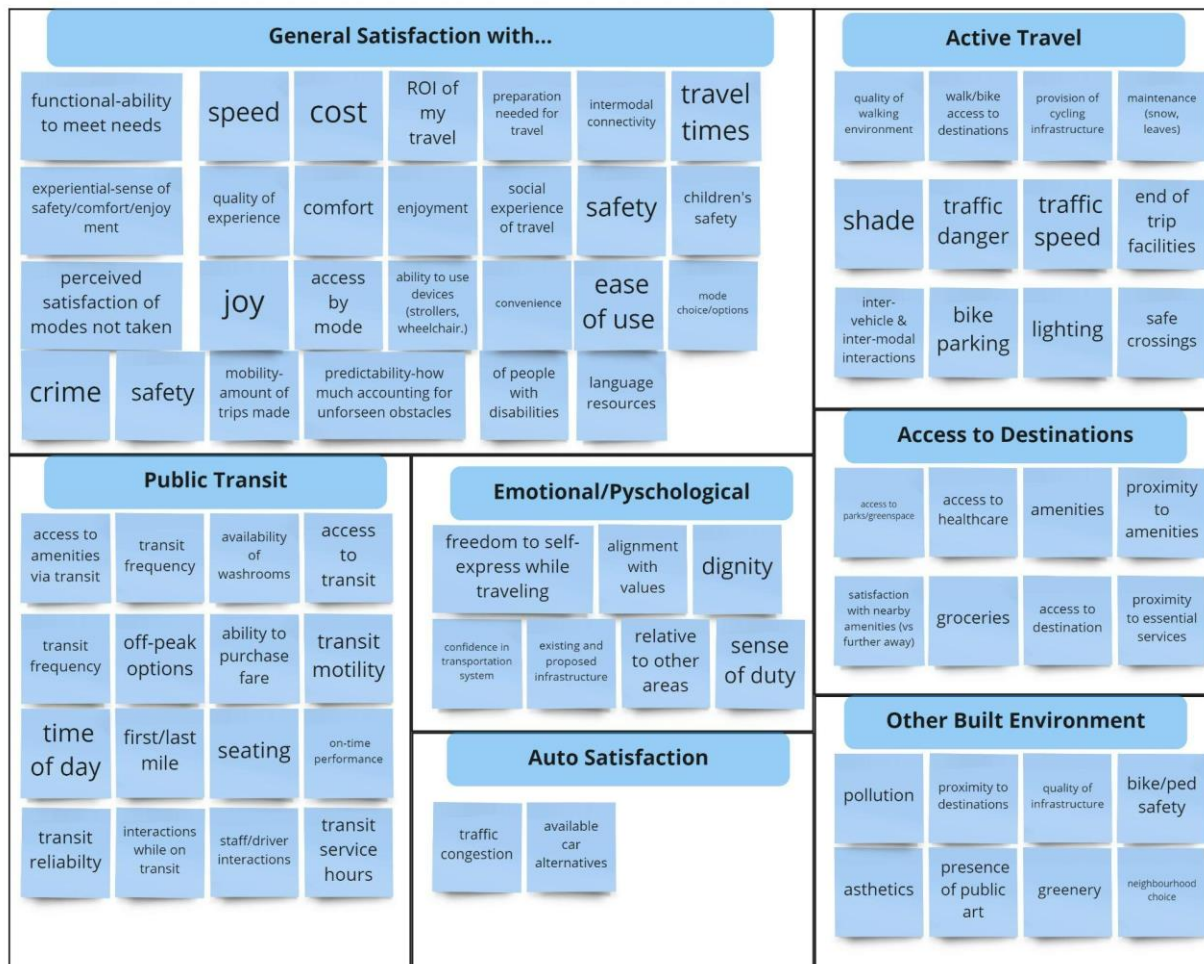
General Satisfaction with...

functional-ability to meet needs

speed

cost

ROI of my travel

preparation needed for travel

intermodal connectivity

travel times

experiential-sense of safety/comfort/enjoyment

quality of experience

comfort

enjoyment

social experience of travel

safety

children's safety

perceived satisfaction of modes not taken

joy

access by mode

ability to use devices (strollers, wheelchair.)

convenience

ease of use

mode choice/options

crime

safety

mobility-amount of trips made

predictability-how much accounting for unforseen obstacles

of people with disabilities

language resources

Active Travel

quality of walking environment

walk/bike access to destinations

provision of cycling infrastructure

maintenance (snow, leaves)

shade

traffic danger

traffic speed

end of trip facilities

inter-vehicle & inter-modal interactions

bike parking

lighting

safe crossings

Access to Destinations

access to parks/greenspace

access to healthcare

amenities

proximity to amenities

satisfaction with nearby amenities (vs further away)

groceries

access to destination

proximity to essential services

Public Transit

access to amenities via transit

transit frequency

availability of washrooms

access to transit

transit frequency

off-peak options

ability to purchase fare

transit motility

time of day

first/last mile

seating

on-time performance

transit reliabilty

interactions while on transit

staff/driver interactions

transit service hours

Emotional/Pyschological

freedom to self-express while traveling

alignment with values

dignity

confidence in transportation system

existing and proposed infrastructure

relative to other areas

sense of duty

Auto Satisfaction

traffic congestion

available car alternatives

Other Built Environment

pollution

proximity to destinations

quality of infrastructure

bike/ped safety

asthetics

presence of public art

greenery

neighbourhood choice